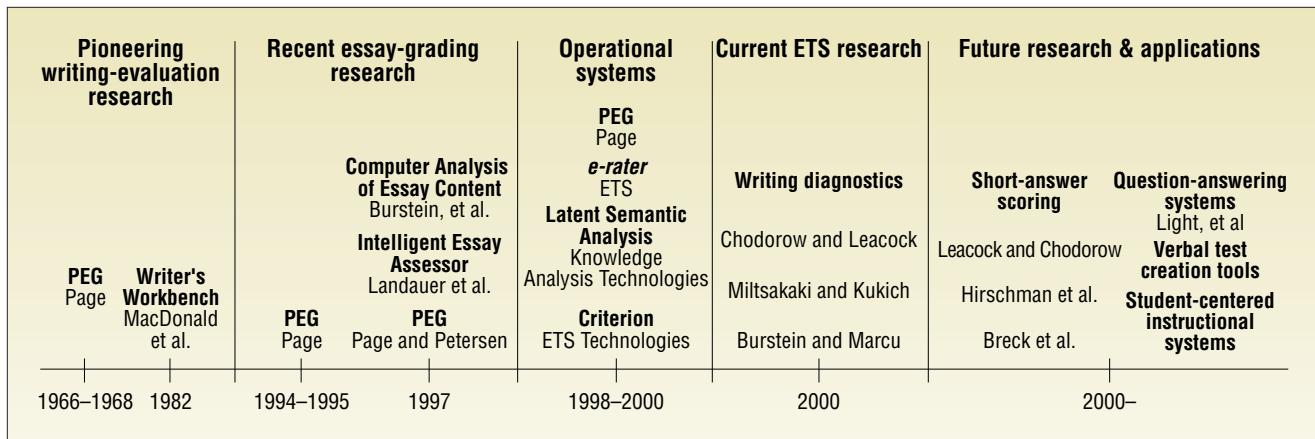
Pioneering writing-evaluation research

PEG
Page

Writer's Workbench
MacDonald et al.

Recent essay-grading research

Computer Analysis of Essay Content
Burstein, et al.

Intelligent Essay Assessor
Landauer et al.

PEG
Page

PEG
Page and Petersen

Operational systems

PEG
Page

*e-rater*
ETS

Latent Semantic Analysis
Knowledge Analysis Technologies

Criterion
ETS Technologies

Current ETS research

Writing diagnostics

Chodorow and Leacock

Miltsakaki and Kukich

Burstein and Marcu

Future research & applications

Short-answer scoring

Leacock and Chodorow

Hirschman et al.

Breck et al.

Question-answering systems
Light, et al

Verbal test creation tools

Student-centered instructional systems

1966–1968 1982 1994–1995 1997 1998–2000 2000 2000–